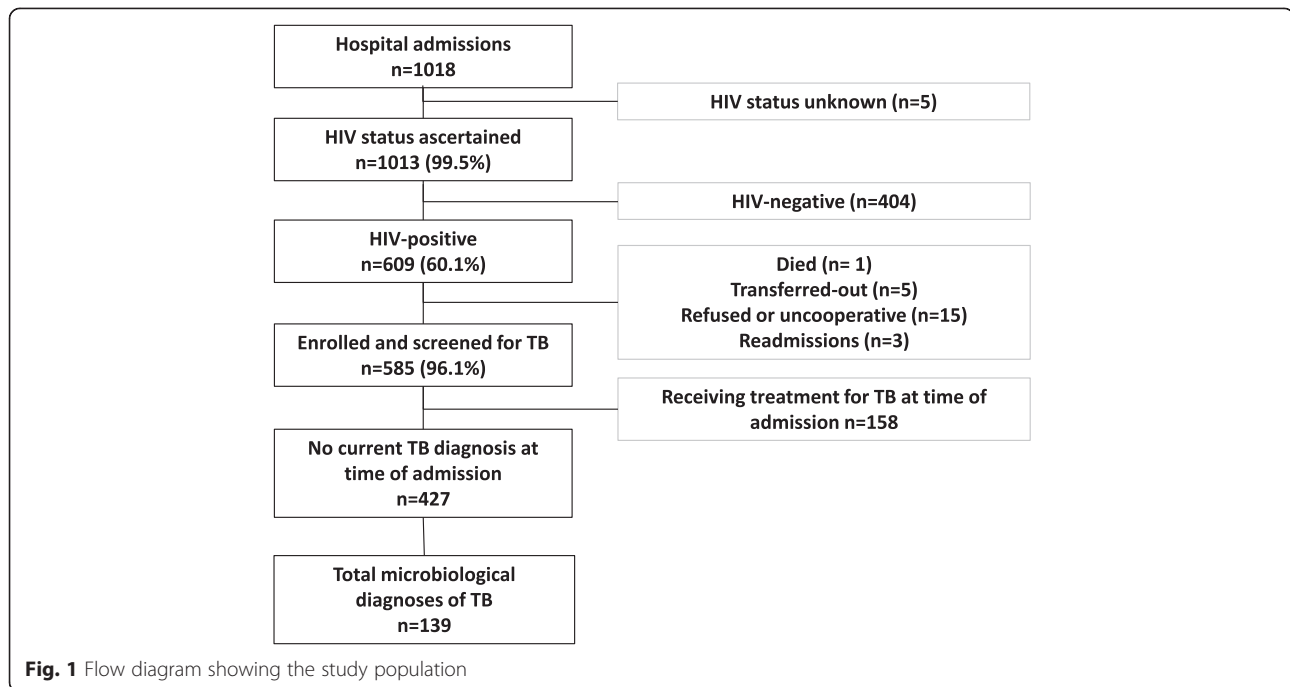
Hospital admissions
n=1018

HIV status unknown (n=5)

HIV status ascertained
n=1013 (99.5%)

HIV-negative (n=404)

HIV-positive
n=609 (60.1%)

Died (n= 1)
Transferred-out (n=5)
Refused or uncooperative (n=15)
Readmissions (n=3)

Enrolled and screened for TB
n=585 (96.1%)

Receiving treatment for TB at time of admission n=158

No current TB diagnosis at time of admission
n=427

Total microbiological diagnoses of TB
n=139

Fig. 1 Flow diagram showing the study population